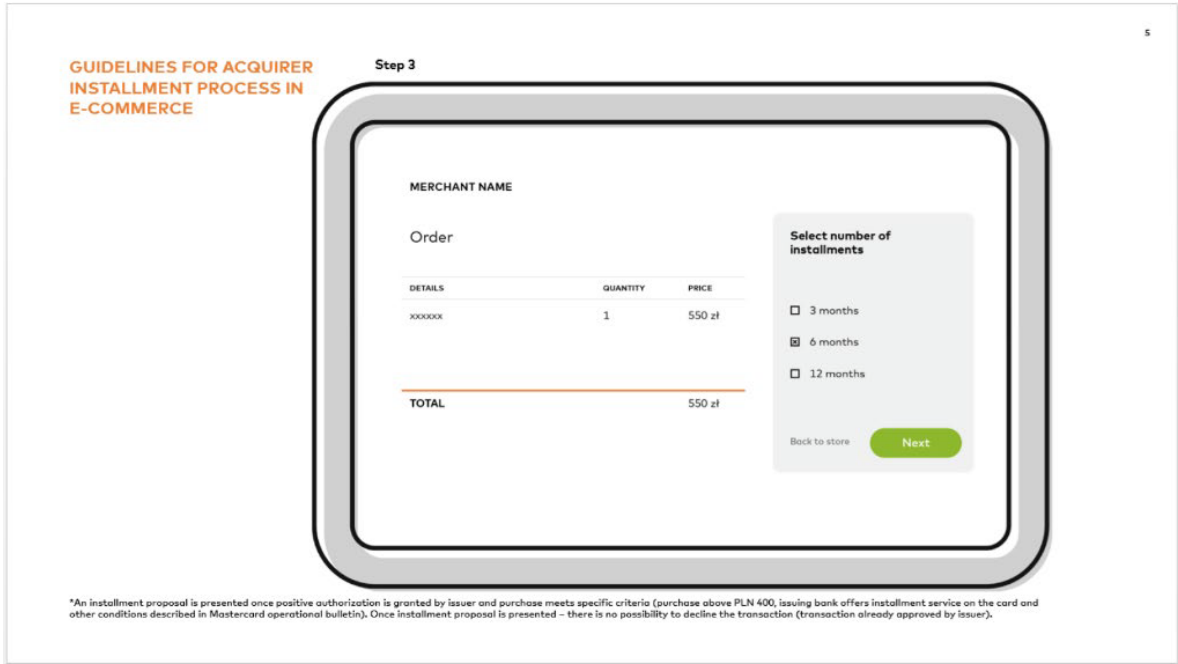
5

GUIDELINES FOR ACQUIRER INSTALLMENT PROCESS IN E-COMMERCE

Step 3

MERCHANT NAME

Order

| DETAILS | QUANTITY | PRICE |
|---|---|---|
| xxxxxx | 1 | 550 zł |
| TOTAL | | 550 zł |

Select number of installments

☐ 3 months
☒ 6 months
☐ 12 months

Back to store

Next

*An installment proposal is presented once positive authorization is granted by issuer and purchase meets specific criteria (purchase above PLN 400, issuing bank offers installment service on the card and other conditions described in Mastercard operational bulletin). Once installment proposal is presented – there is no possibility to decline the transaction (transaction already approved by issuer).